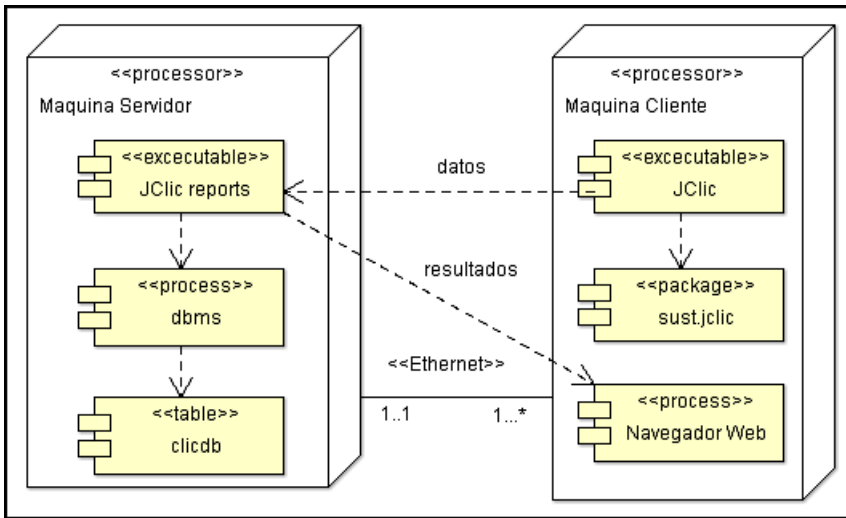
<<processor>>
Maquina Servidor

<<excecutable>>
JClic reports

<<process>>
dbms

<<table>>
clicdb

<<processor>>
Maquina Cliente

<<excecutable>>
JClic

<<package>>
sust.jclic

<<process>>
Navegador Web

datos

resultados

<<Ethernet>>

1..1

1...*